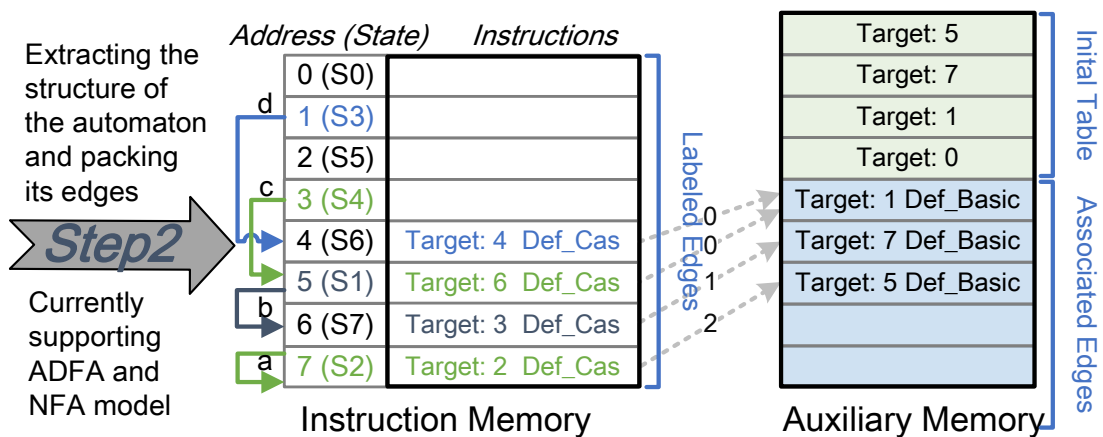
Extracting the structure of the automaton and packing its edges

Step2

Currently supporting ADFA and NFA model

Address (State)   Instructions

| Address (State) | Instructions |
|---|---|
| 0 (S0) | |
| 1 (S3) | |
| 2 (S5) | |
| 3 (S4) | |
| 4 (S6) | Target: 4 Def_Cas |
| 5 (S1) | Target: 6 Def_Cas |
| 6 (S7) | Target: 3 Def_Cas |
| 7 (S2) | Target: 2 Def_Cas |

d
c
b
a

Labeled Edges

0
0
1
2

Instruction Memory

| |
|---|
| Target: 5 |
| Target: 7 |
| Target: 1 |
| Target: 0 |
| Target: 1 Def_Basic |
| Target: 7 Def_Basic |
| Target: 5 Def_Basic |
| |
| |

Inital Table

Associated Edges

Auxiliary Memory